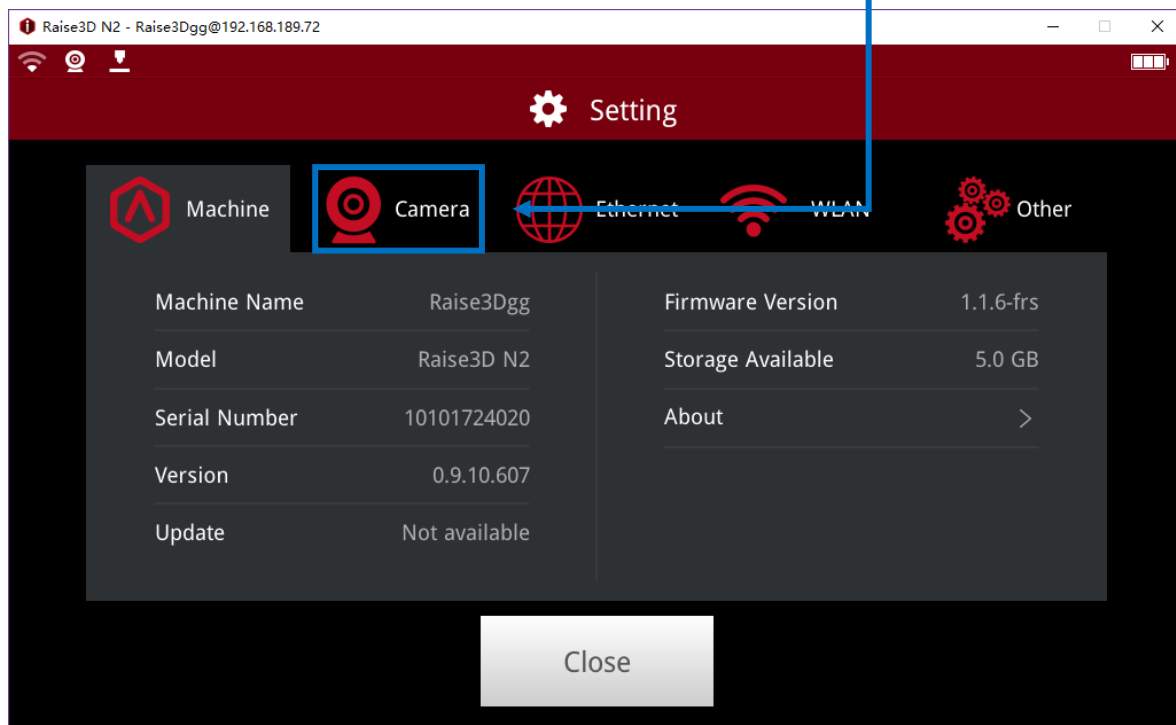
Raise3D N2 - Raise3Dgg@192.168.189.72

Setting

Machine
Camera
Ethernet
WLAN
Other

| Machine Name | Raise3Dgg |
|---|---|
| Model | Raise3D N2 |
| Serial Number | 10101724020 |
| Version | 0.9.10.607 |
| Update | Not available |

| Firmware Version | 1.1.6-frs |
|---|---|
| Storage Available | 5.0 GB |
| About | > |

Close